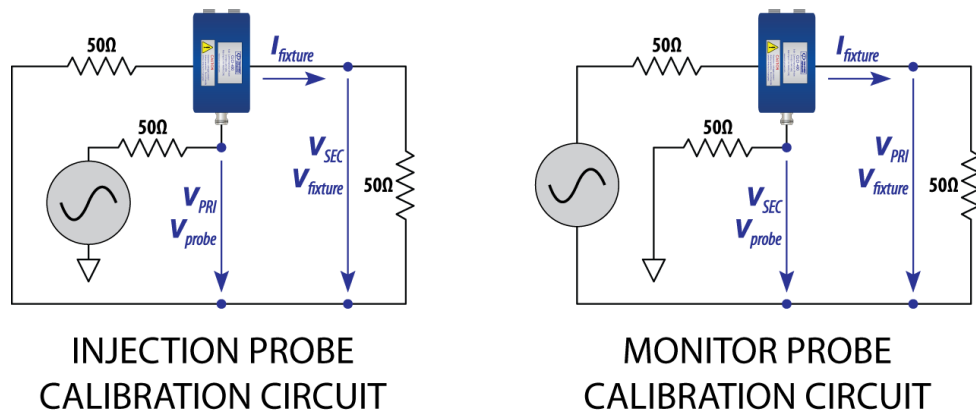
50Ω

$I_{fixture}$

50Ω

$V_{SEC}$

$V_{fixture}$

50Ω

$V_{PRI}$

$V_{probe}$

INJECTION PROBE CALIBRATION CIRCUIT

50Ω

$I_{fixture}$

50Ω

$V_{PRI}$

$V_{fixture}$

50Ω

$V_{SEC}$

$V_{probe}$

MONITOR PROBE CALIBRATION CIRCUIT